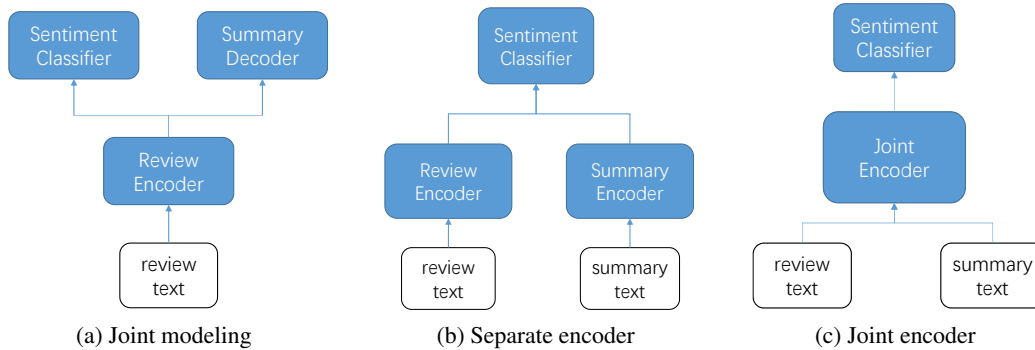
Sentiment Classifier

Summary Decoder

Review Encoder

review text

(a) Joint modeling

Sentiment Classifier

Review Encoder

Summary Encoder

review text

summary text

(b) Separate encoder

Sentiment Classifier

Joint Encoder

review text

summary text

(c) Joint encoder